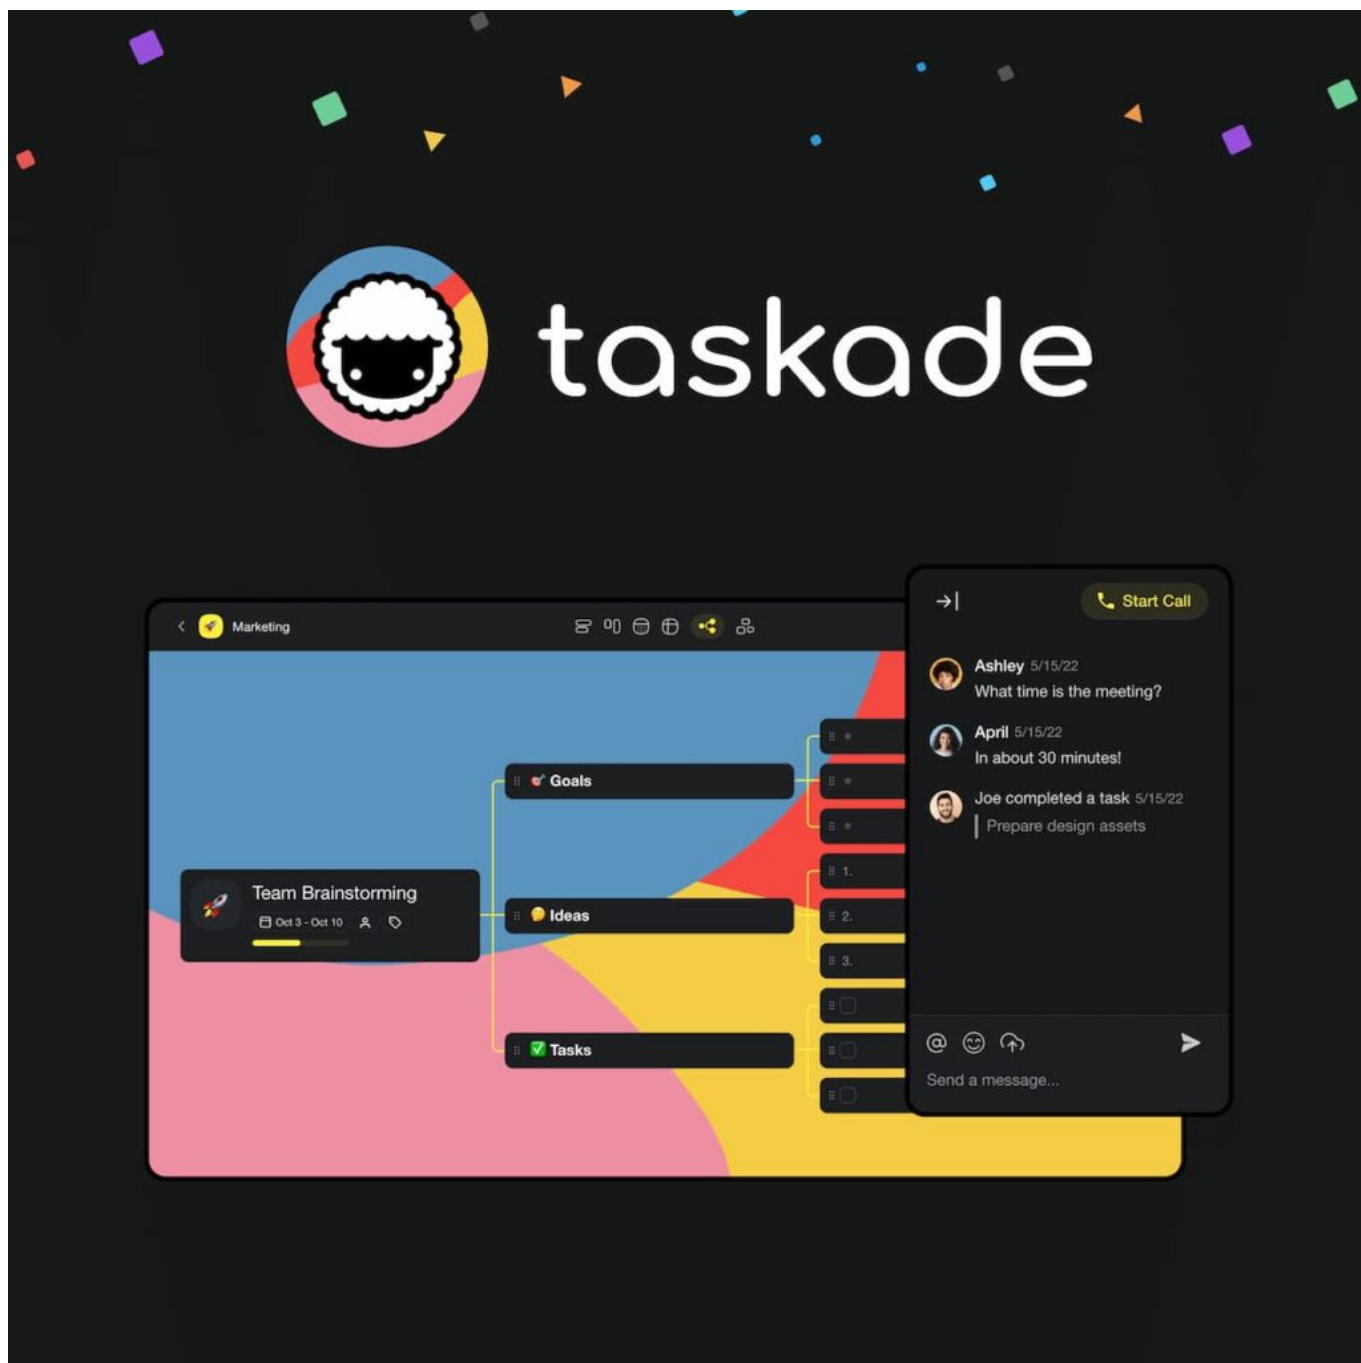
taskade

Marketing

Team Brainstorming

Oct 3 - Oct 10

Goals

Ideas

Tasks

1.

2.

3.

Start Call

Ashley 5/15/22
What time is the meeting?

April 5/15/22
In about 30 minutes!

Joe completed a task 5/15/22
Prepare design assets

Send a message...